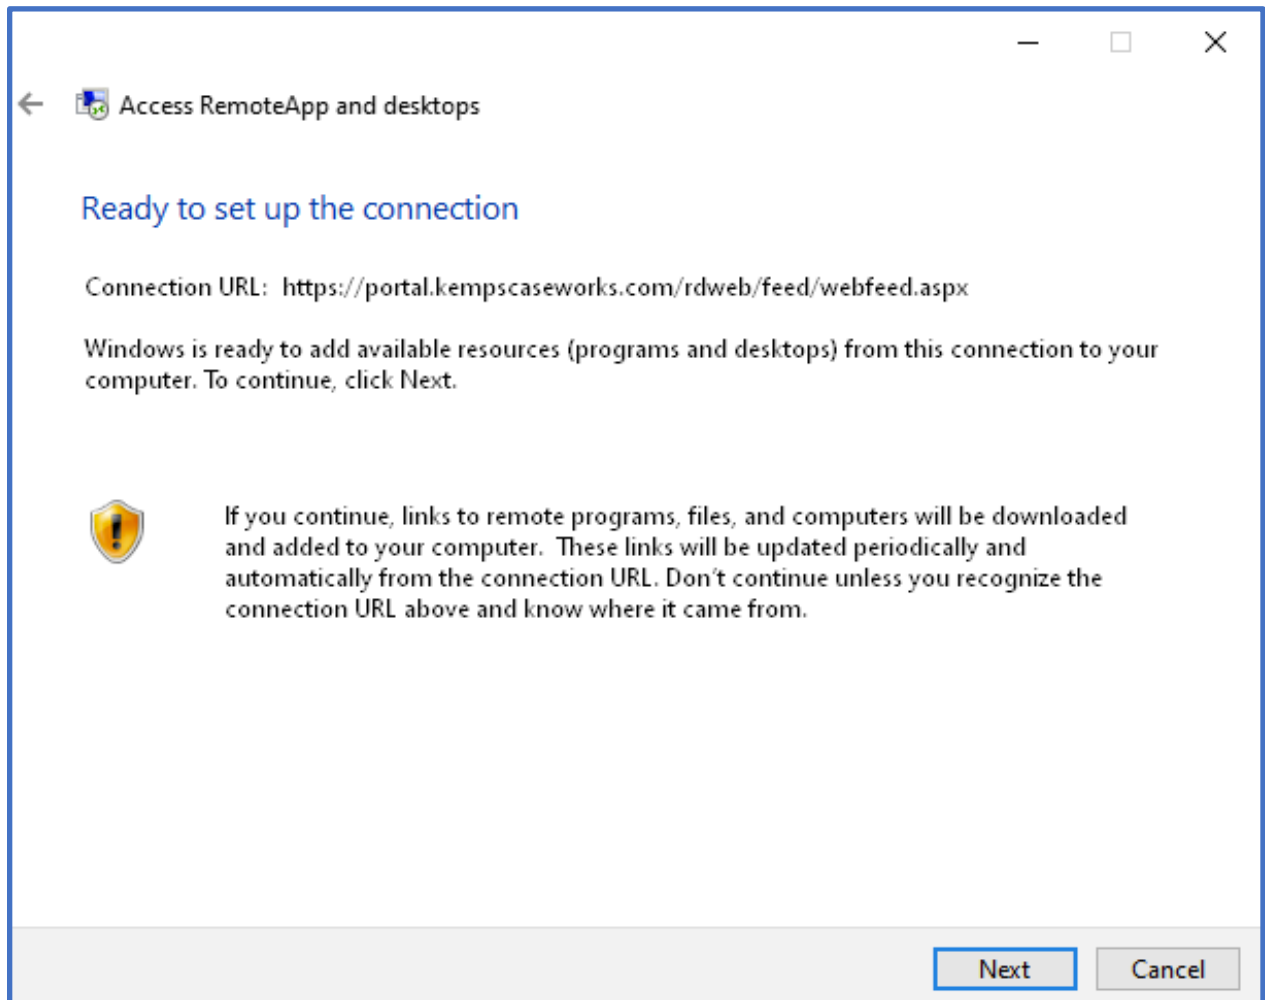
Access RemoteApp and desktops

Ready to set up the connection

Connection URL: https://portal.kempscaseworks.com/rdweb/feed/webfeed.aspx

Windows is ready to add available resources (programs and desktops) from this connection to your computer. To continue, click Next.

If you continue, links to remote programs, files, and computers will be downloaded and added to your computer. These links will be updated periodically and automatically from the connection URL. Don't continue unless you recognize the connection URL above and know where it came from.

Next
Cancel